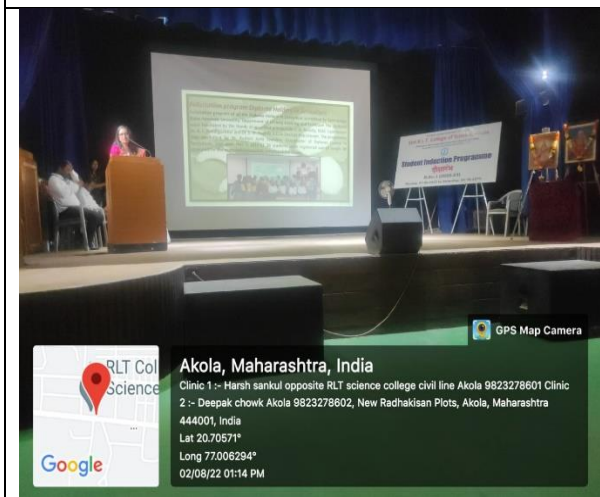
Student Induction Programme

GPS Map Camera

RLT Col
Science

Google

Akola, Maharashtra, India
Clinic 1 :- Harsh sankul opposite RLT science college civil line Akola 9823278601 Clinic 2 :- Deepak chowk Akola 9823278602, New Radhakisan Plots, Akola, Maharashtra 444001, India
Lat 20.70571°
Long 77.006294°
02/08/22 01:14 PM